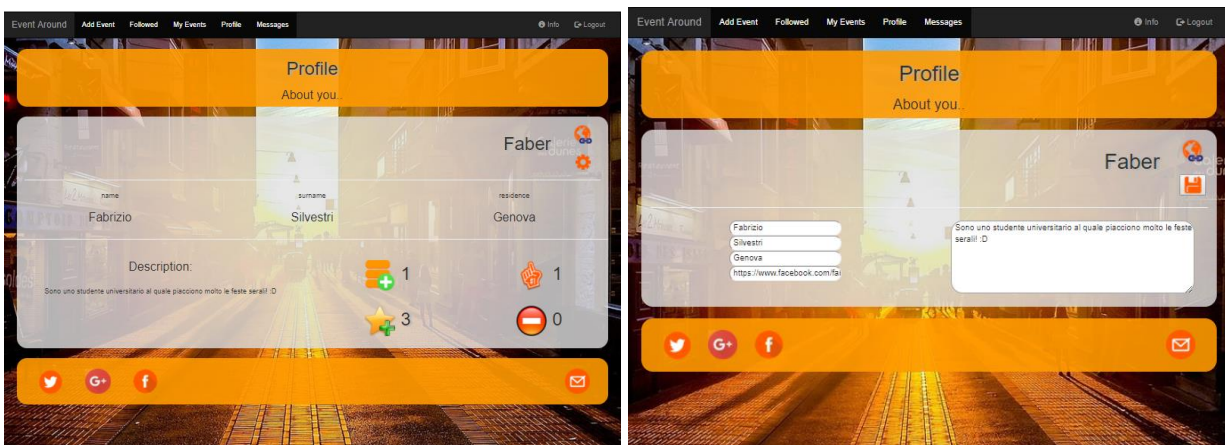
Event Around Add Event Followed My Events Profile Messages Info Logout

Profile

About you...

Faber

name
Fabrizio

surname
Silvestri

residence
Genova

Description:

Sono uno studente universitario al quale piacciono molto le feste serali! :D

1

1

3

0

G+

f

Event Around Add Event Followed My Events Profile Messages Info Logout

Profile

About you...

Faber

Fabrizio

Silvestri

Genova

https://www.facebook.com/fa

Sono uno studente universitario al quale piacciono molto le feste serali! :D

G+

f